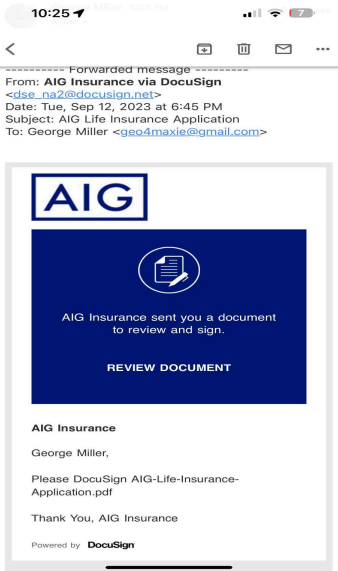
10:25
---------- Forwarded message ---------
From: AIG Insurance via DocuSign <dse_na2@docusign.net>
Date: Tue, Sep 12, 2023 at 6:45 PM
Subject: AIG Life Insurance Application
To: George Miller <geo4maxie@gmail.com>

AIG

AIG Insurance sent you a document to review and sign.

REVIEW DOCUMENT

AIG Insurance

George Miller,

Please DocuSign AIG-Life-Insurance-Application.pdf

Thank You, AIG Insurance

Powered by DocuSign